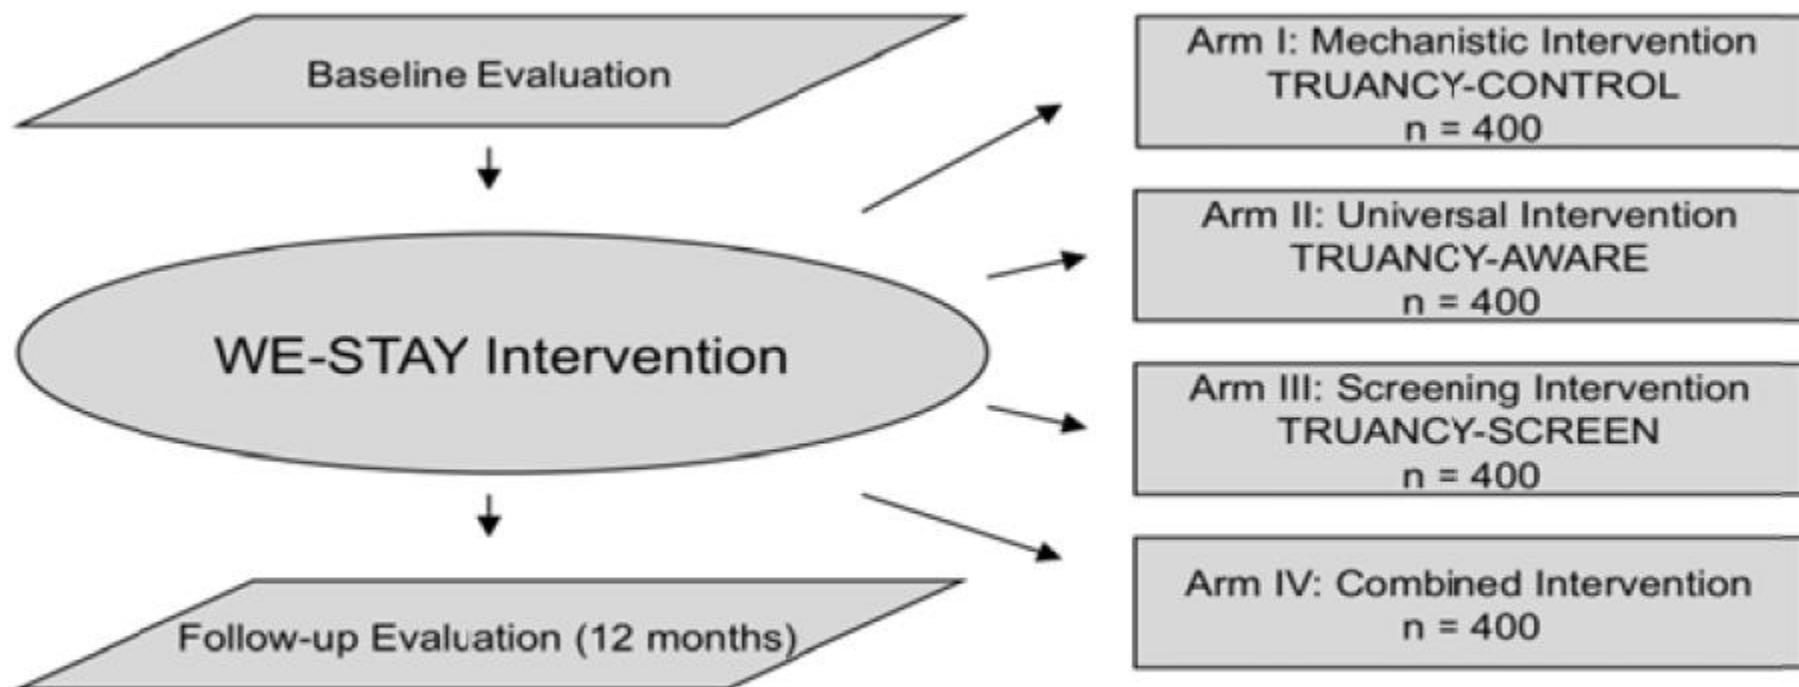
Baseline Evaluation

WE-STAY Intervention

Follow-up Evaluation (12 months)

Arm I: Mechanistic Intervention
TRUANCY-CONTROL
n = 400

Arm II: Universal Intervention
TRUANCY-AWARE
n = 400

Arm III: Screening Intervention
TRUANCY-SCREEN
n = 400

Arm IV: Combined Intervention
n = 400